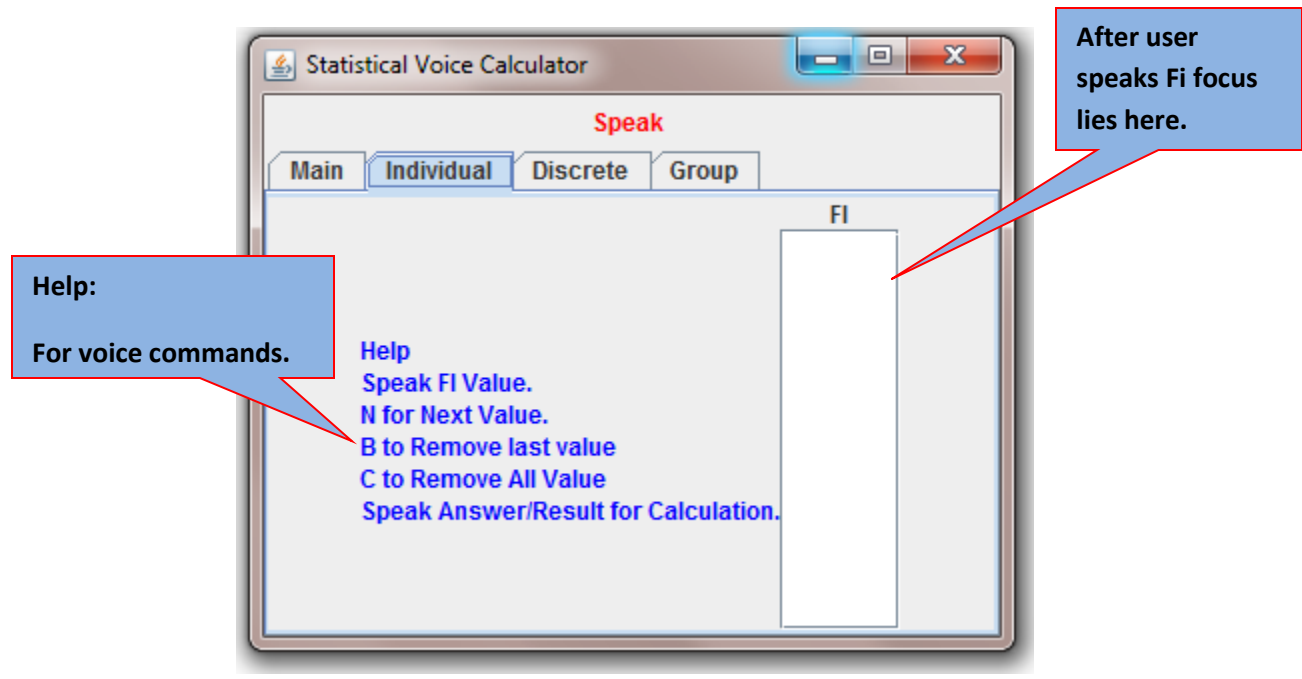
Statistical Voice Calculator

After user speaks Fi focus lies here.

Speak

Main
Individual
Discrete
Group

FI

Help:

For voice commands.

Help
Speak FI Value.
N for Next Value.
B to Remove last value
C to Remove All Value
Speak Answer/Result for Calculation.